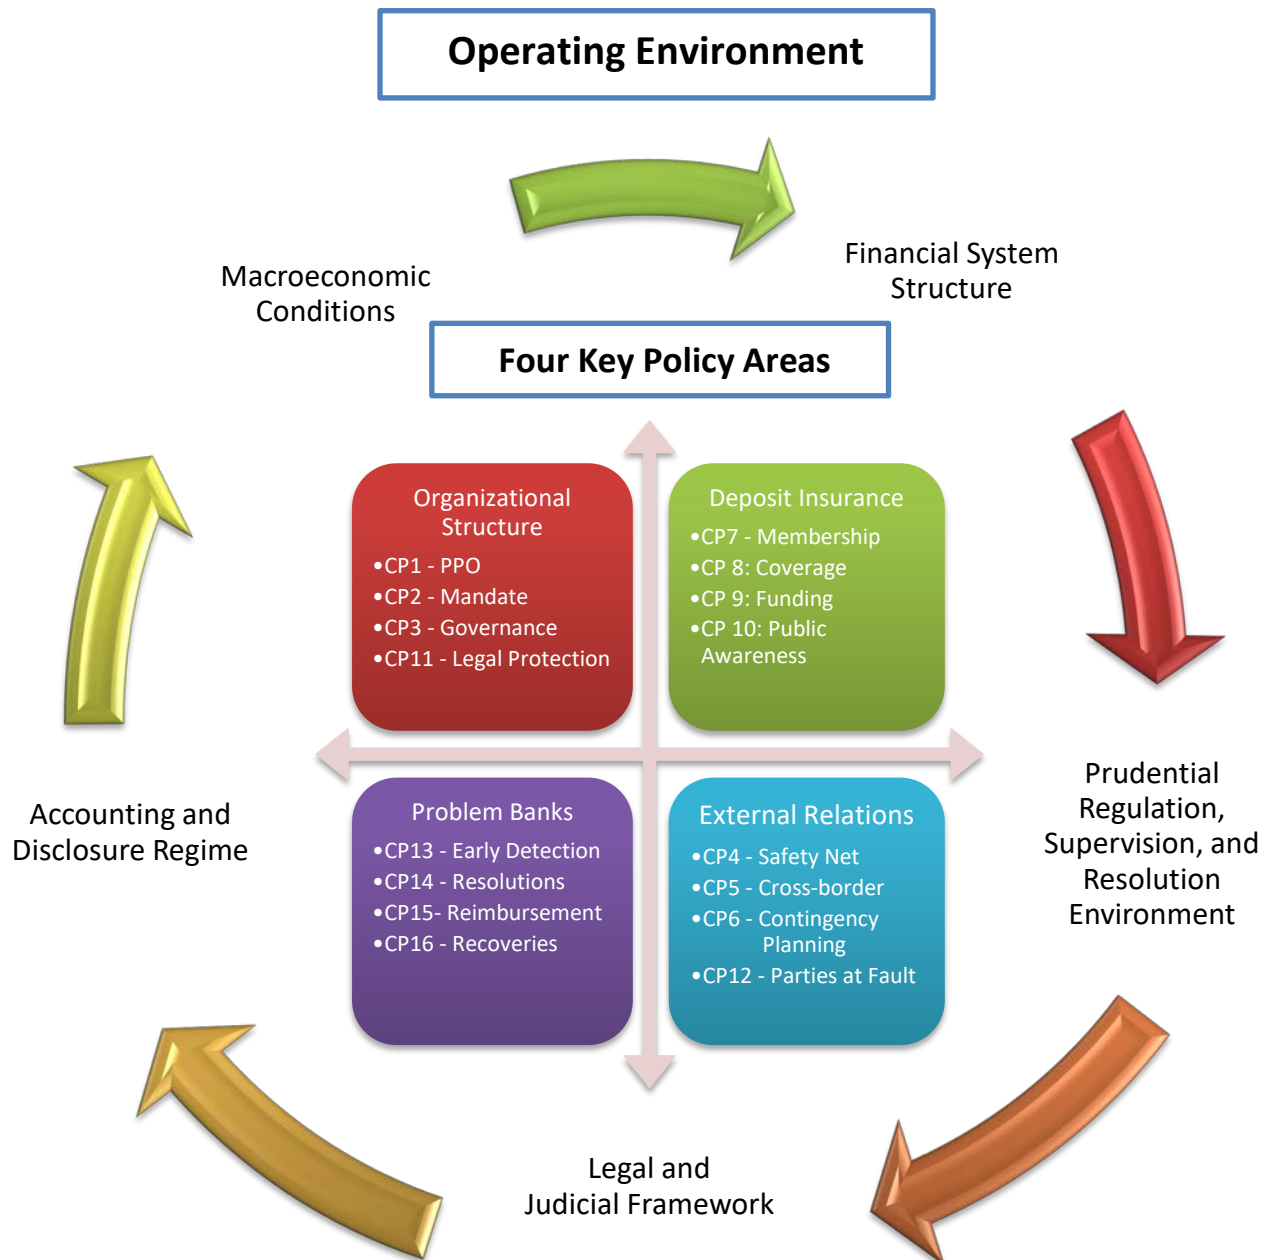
Operating Environment

Macroeconomic Conditions

Financial System Structure

Four Key Policy Areas

Organizational Structure
•CP1 - PPO
•CP2 - Mandate
•CP3 - Governance
•CP11 - Legal Protection

Deposit Insurance
•CP7 - Membership
•CP 8: Coverage
•CP 9: Funding
•CP 10: Public Awareness

Problem Banks
•CP13 - Early Detection
•CP14 - Resolutions
•CP15- Reimbursement
•CP16 - Recoveries

External Relations
•CP4 - Safety Net
•CP5 - Cross-border
•CP6 - Contingency Planning
•CP12 - Parties at Fault

Accounting and Disclosure Regime

Prudential Regulation, Supervision, and Resolution Environment

Legal and Judicial Framework